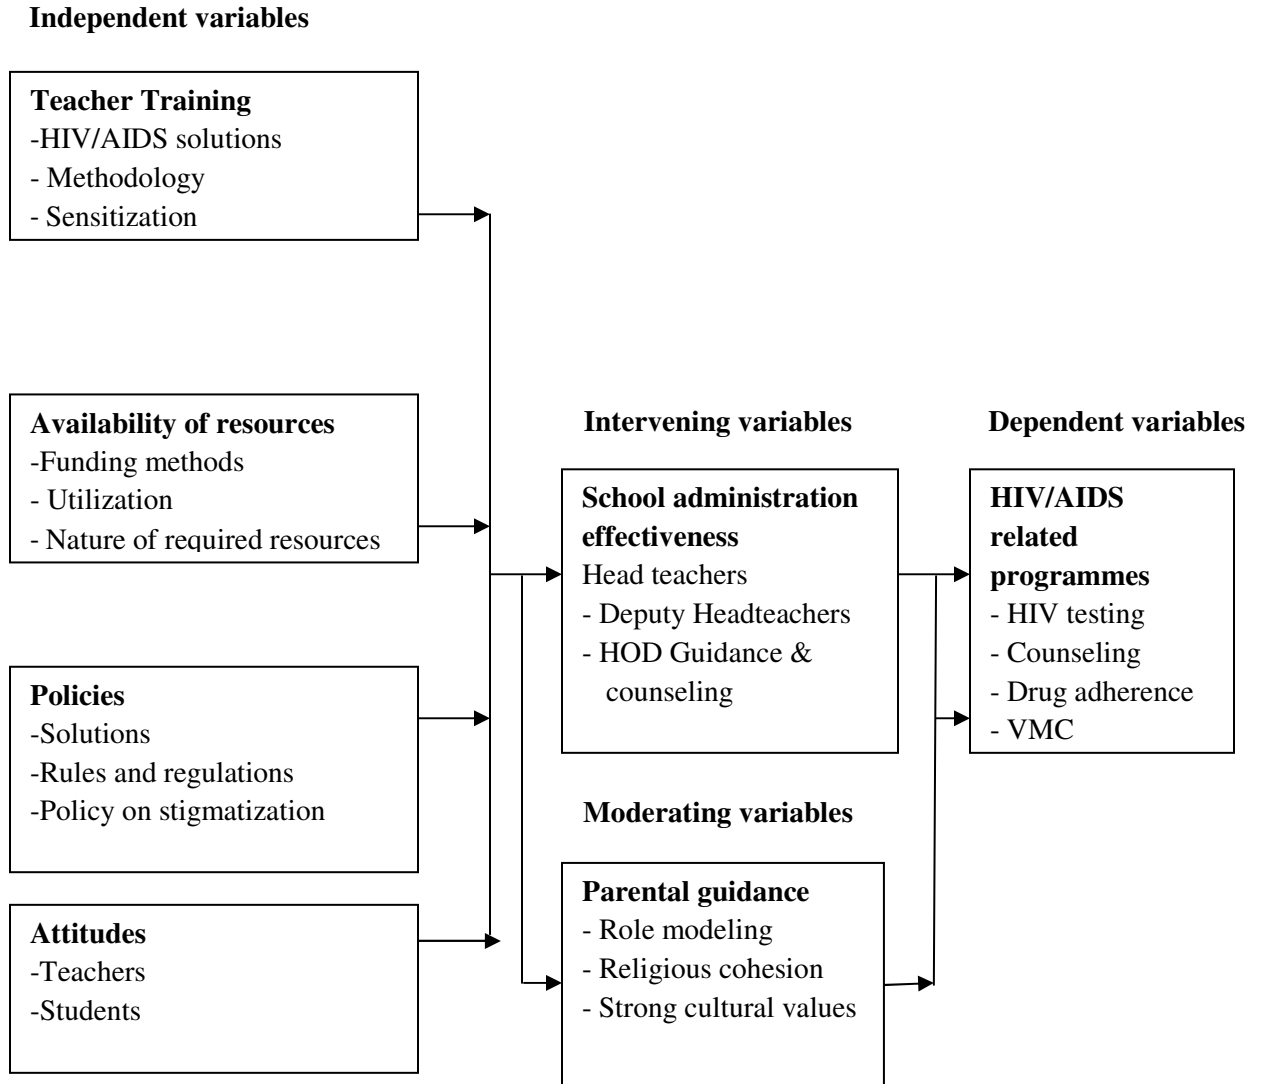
Independent variables

Teacher Training
-HIV/AIDS solutions
- Methodology
- Sensitization

Availability of resources
-Funding methods
- Utilization
- Nature of required resources

Policies
-Solutions
-Rules and regulations
-Policy on stigmatization

Attitudes
-Teachers
-Students

Intervening variables

School administration effectiveness
Head teachers
- Deputy Headteachers
- HOD Guidance & counseling

Moderating variables

Parental guidance
- Role modeling
- Religious cohesion
- Strong cultural values

Dependent variables

HIV/AIDS related programmes
- HIV testing
- Counseling
- Drug adherence
- VMC